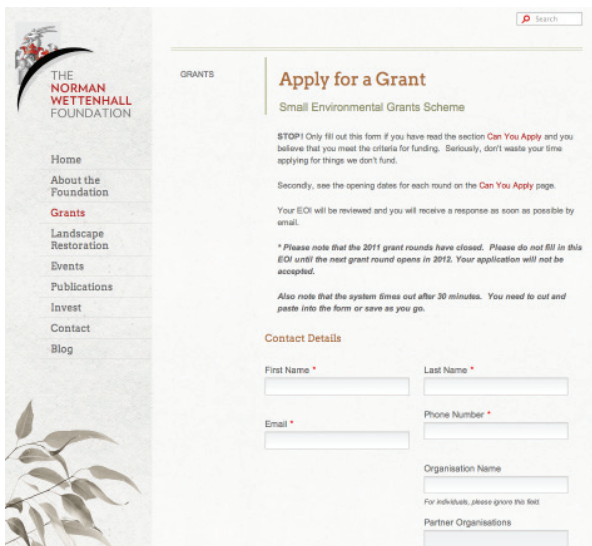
Search

THE
NORMAN
WETTENHALL
FOUNDATION

Home
About the Foundation
Grants
Landscape Restoration
Events
Publications
Invest
Contact
Blog

GRANTS

Apply for a Grant

Small Environmental Grants Scheme

STOP! Only fill out this form if you have read the section Can You Apply and you believe that you meet the criteria for funding. Seriously, don't waste your time applying for things we don't fund.

Secondly, see the opening dates for each round on the Can You Apply page.

Your EOI will be reviewed and you will receive a response as soon as possible by email.

* Please note that the 2011 grant rounds have closed. Please do not fill in this EOI until the next grant round opens in 2012. Your application will not be accepted.

Also note that the system times out after 30 minutes. You need to cut and paste into the form or save as you go.

Contact Details

First Name *

Last Name *

Email *

Phone Number *

Organisation Name

For individuals, please ignore this field.

Partner Organisations